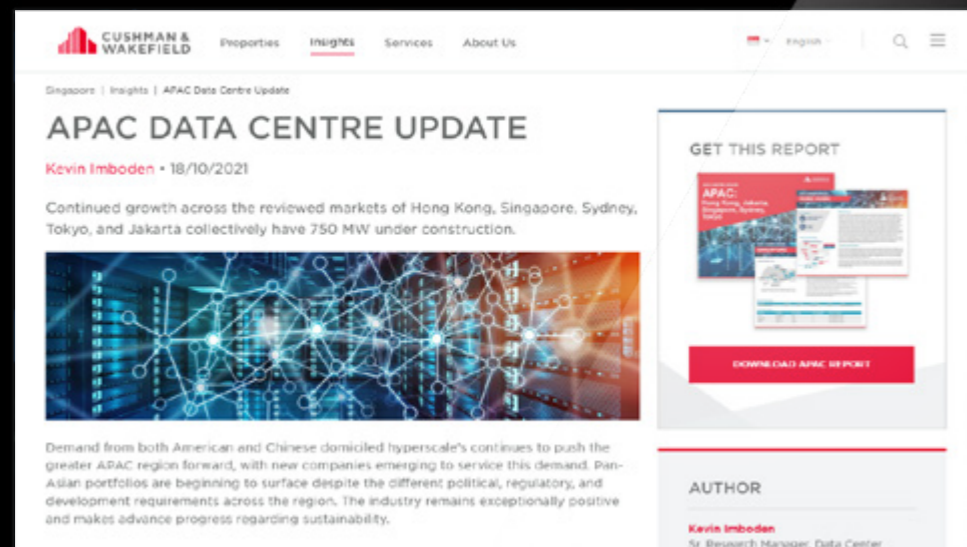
CUSHMAN & WAKEFIELD

Properties Insights Services About Us

English

Singapore | Insights | APAC Data Centre Update

APAC DATA CENTRE UPDATE

Kevin Imboden • 18/10/2021

Continued growth across the reviewed markets of Hong Kong, Singapore, Sydney, Tokyo, and Jakarta collectively have 750 MW under construction.

Demand from both American and Chinese domiciled hyperscale's continues to push the greater APAC region forward, with new companies emerging to service this demand. Pan-Asian portfolios are beginning to surface despite the different political, regulatory, and development requirements across the region. The industry remains exceptionally positive and makes advance progress regarding sustainability.

GET THIS REPORT

APAC:
Hong Kong, Jakarta, Singapore, Sydney, Tokyo

DOWNLOAD APAC REPORT

AUTHOR

Kevin Imboden
Sr. Research Manager, Data Center